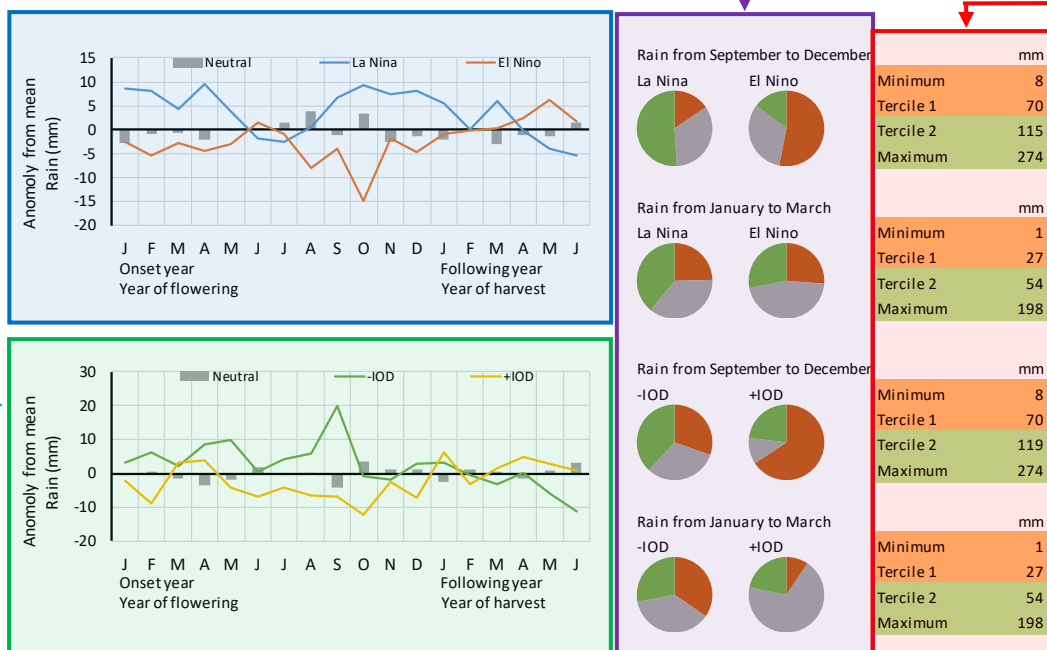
Neutral La Nina El Nino

Anomoly from mean Rain (mm)

15
10
5
0
-5
-10
-15
-20

J F M A M J J A S O N D J F M A M J
Onset year
Year of flowering
Following year
Year of harvest

Neutral -IOD +IOD

Anomoly from mean Rain (mm)

30
20
10
0
-10
-20

J F M A M J J A S O N D J F M A M J
Onset year
Year of flowering
Following year
Year of harvest

Rain from September to December
La Nina El Nino

Rain from January to March
La Nina El Nino

Rain from September to December
-IOD +IOD

Rain from January to March
-IOD +IOD

| | mm |
|---|---|
| Minimum | 8 |
| Tercile 1 | 70 |
| Tercile 2 | 115 |
| Maximum | 274 |

| | mm |
|---|---|
| Minimum | 1 |
| Tercile 1 | 27 |
| Tercile 2 | 54 |
| Maximum | 198 |

| | mm |
|---|---|
| Minimum | 8 |
| Tercile 1 | 70 |
| Tercile 2 | 119 |
| Maximum | 274 |

| | mm |
|---|---|
| Minimum | 1 |
| Tercile 1 | 27 |
| Tercile 2 | 54 |
| Maximum | 198 |